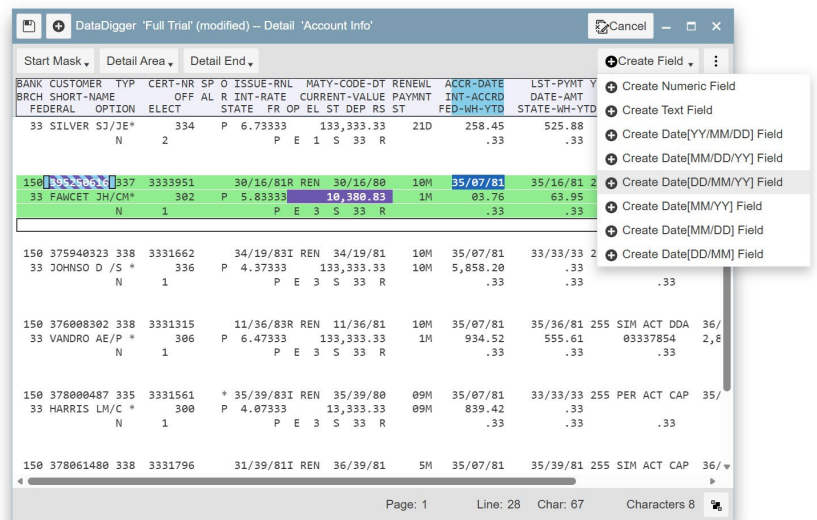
DataDigger 'Full Trial' (modified) -- Detail 'Account Info'

Cancel

Start Mask | Detail Area | Detail End | Create Field

BANK CUSTOMER TYP CERT-NR SP O ISSUE-RNL MATY-CODE-DT RENEWL ACCR-DATE LST-PYMT Y
BRCH SHORT-NAME OFF AL R INT-RATE CURRENT-VALUE PAYMNT INT-ACCRD DATE-AMT
FEDERAL OPTION ELECT STATE FR OP EL ST DEP RS ST FED-WH-YTD STATE-WH-YTD

33 SILVER SJ/JE* 334 P 6.73333 133,333.33 21D 258.45 525.88
N 2 P E 1 S 33 R .33 .33

150 395250616 337 3333951 30/16/81R REN 30/16/80 10M 35/07/81 35/16/81 2
33 FAWCET JH/CM* 302 P 5.83333 10,380.83 1M 03.76 63.95
N 1 P E 3 S 33 R .33 .33

150 375940323 338 3331662 34/19/83I REN 34/19/81 10M 35/07/81 33/33/33 2
33 JOHNSO D /S * 336 P 4.37333 133,333.33 10M 5,858.20 .33
N 1 P E 3 S 33 R .33 .33 .33

150 376008302 338 3331315 11/36/83R REN 11/36/81 10M 35/07/81 35/36/81 255 SIM ACT DDA 36/
33 VANDRO AE/P * 306 P 6.47333 133,333.33 1M 934.52 555.61 03337854 2,8
N 1 P E 3 S 33 R .33 .33

150 378000487 335 3331561 * 35/39/83I REN 35/39/80 09M 35/07/81 33/33/33 255 PER ACT CAP 35/
33 HARRIS LM/C * 300 P 4.07333 13,333.33 09M 839.42 .33
N 1 P E 3 S 33 R .33 .33 .33

150 378061480 338 3331796 31/39/81I REN 36/39/81 5M 35/07/81 35/39/81 255 SIM ACT CAP 36/

Create Numeric Field
Create Text Field
Create Date[YY/MM/DD] Field
Create Date[MM/DD/YY] Field
Create Date[DD/MM/YY] Field
Create Date[MM/YY] Field
Create Date[MM/DD] Field
Create Date[DD/MM] Field

Page: 1 Line: 28 Char: 67 Characters 8